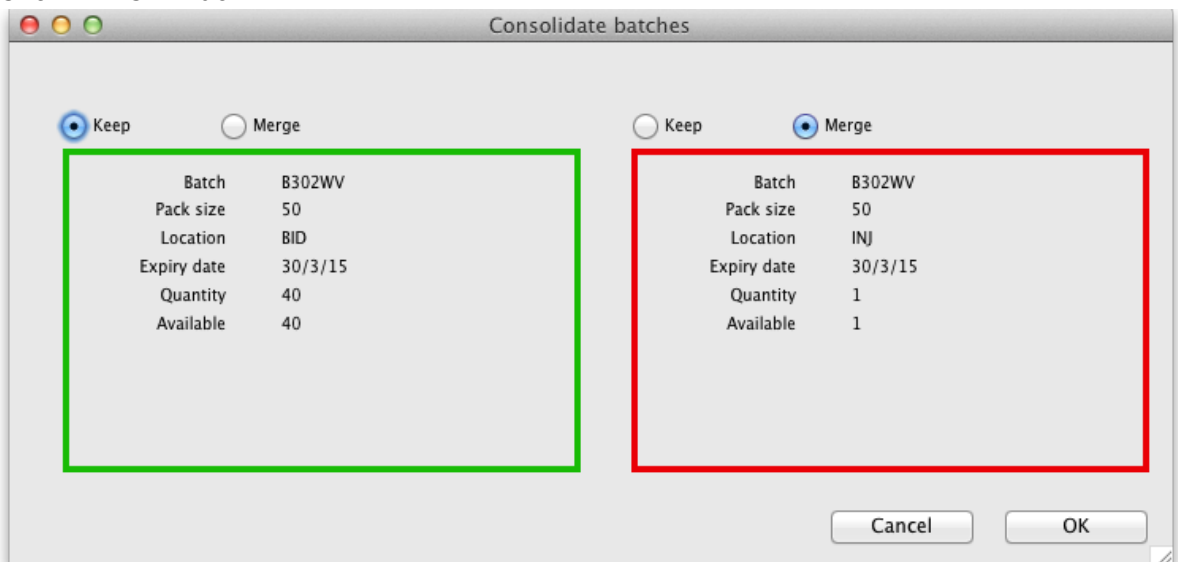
Consolidate batches

Keep Merge

Batch B302WV
Pack size 50
Location BID
Expiry date 30/3/15
Quantity 40
Available 40

Keep Merge

Batch B302WV
Pack size 50
Location INJ
Expiry date 30/3/15
Quantity 1
Available 1

Cancel OK